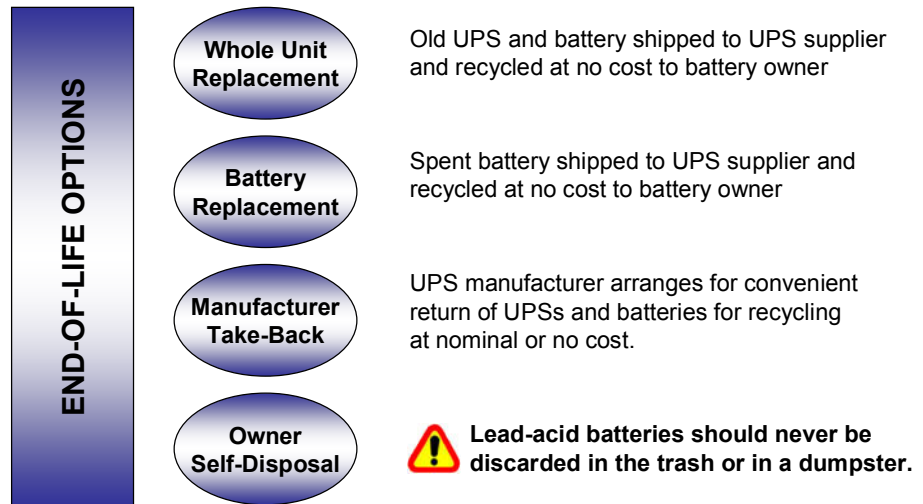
END-OF-LIFE OPTIONS

Whole Unit Replacement

Old UPS and battery shipped to UPS supplier and recycled at no cost to battery owner

Battery Replacement

Spent battery shipped to UPS supplier and recycled at no cost to battery owner

Manufacturer Take-Back

UPS manufacturer arranges for convenient return of UPSs and batteries for recycling at nominal or no cost.

Owner Self-Disposal

**Lead-acid batteries should never be discarded in the trash or in a dumpster.**